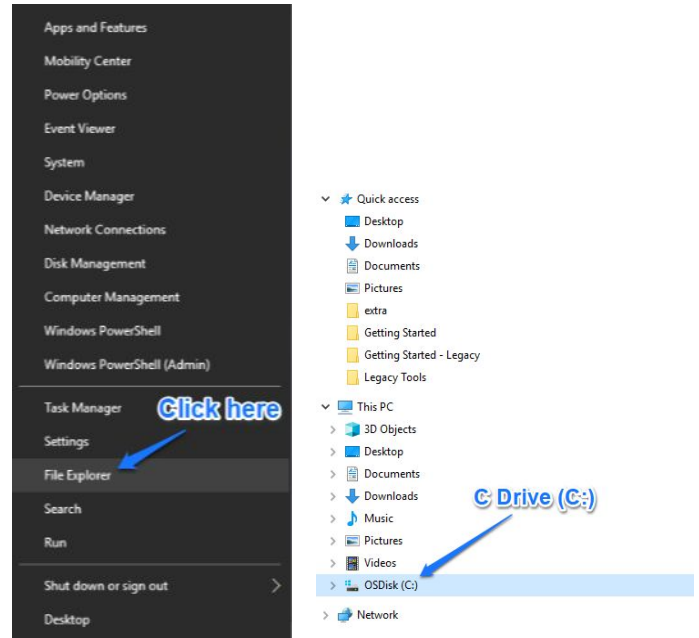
Apps and Features
Mobility Center
Power Options
Event Viewer
System
Device Manager
Network Connections
Disk Management
Computer Management
Windows PowerShell
Windows PowerShell (Admin)
Task Manager
Settings
File Explorer
Search
Run
Shut down or sign out
Desktop

Click here

Quick access
Desktop
Downloads
Documents
Pictures
extra
Getting Started
Getting Started - Legacy
Legacy Tools
This PC
3D Objects
Desktop
Documents
Downloads
Music
Pictures
Videos
OSDisk (C:)
Network

C Drive (C:)